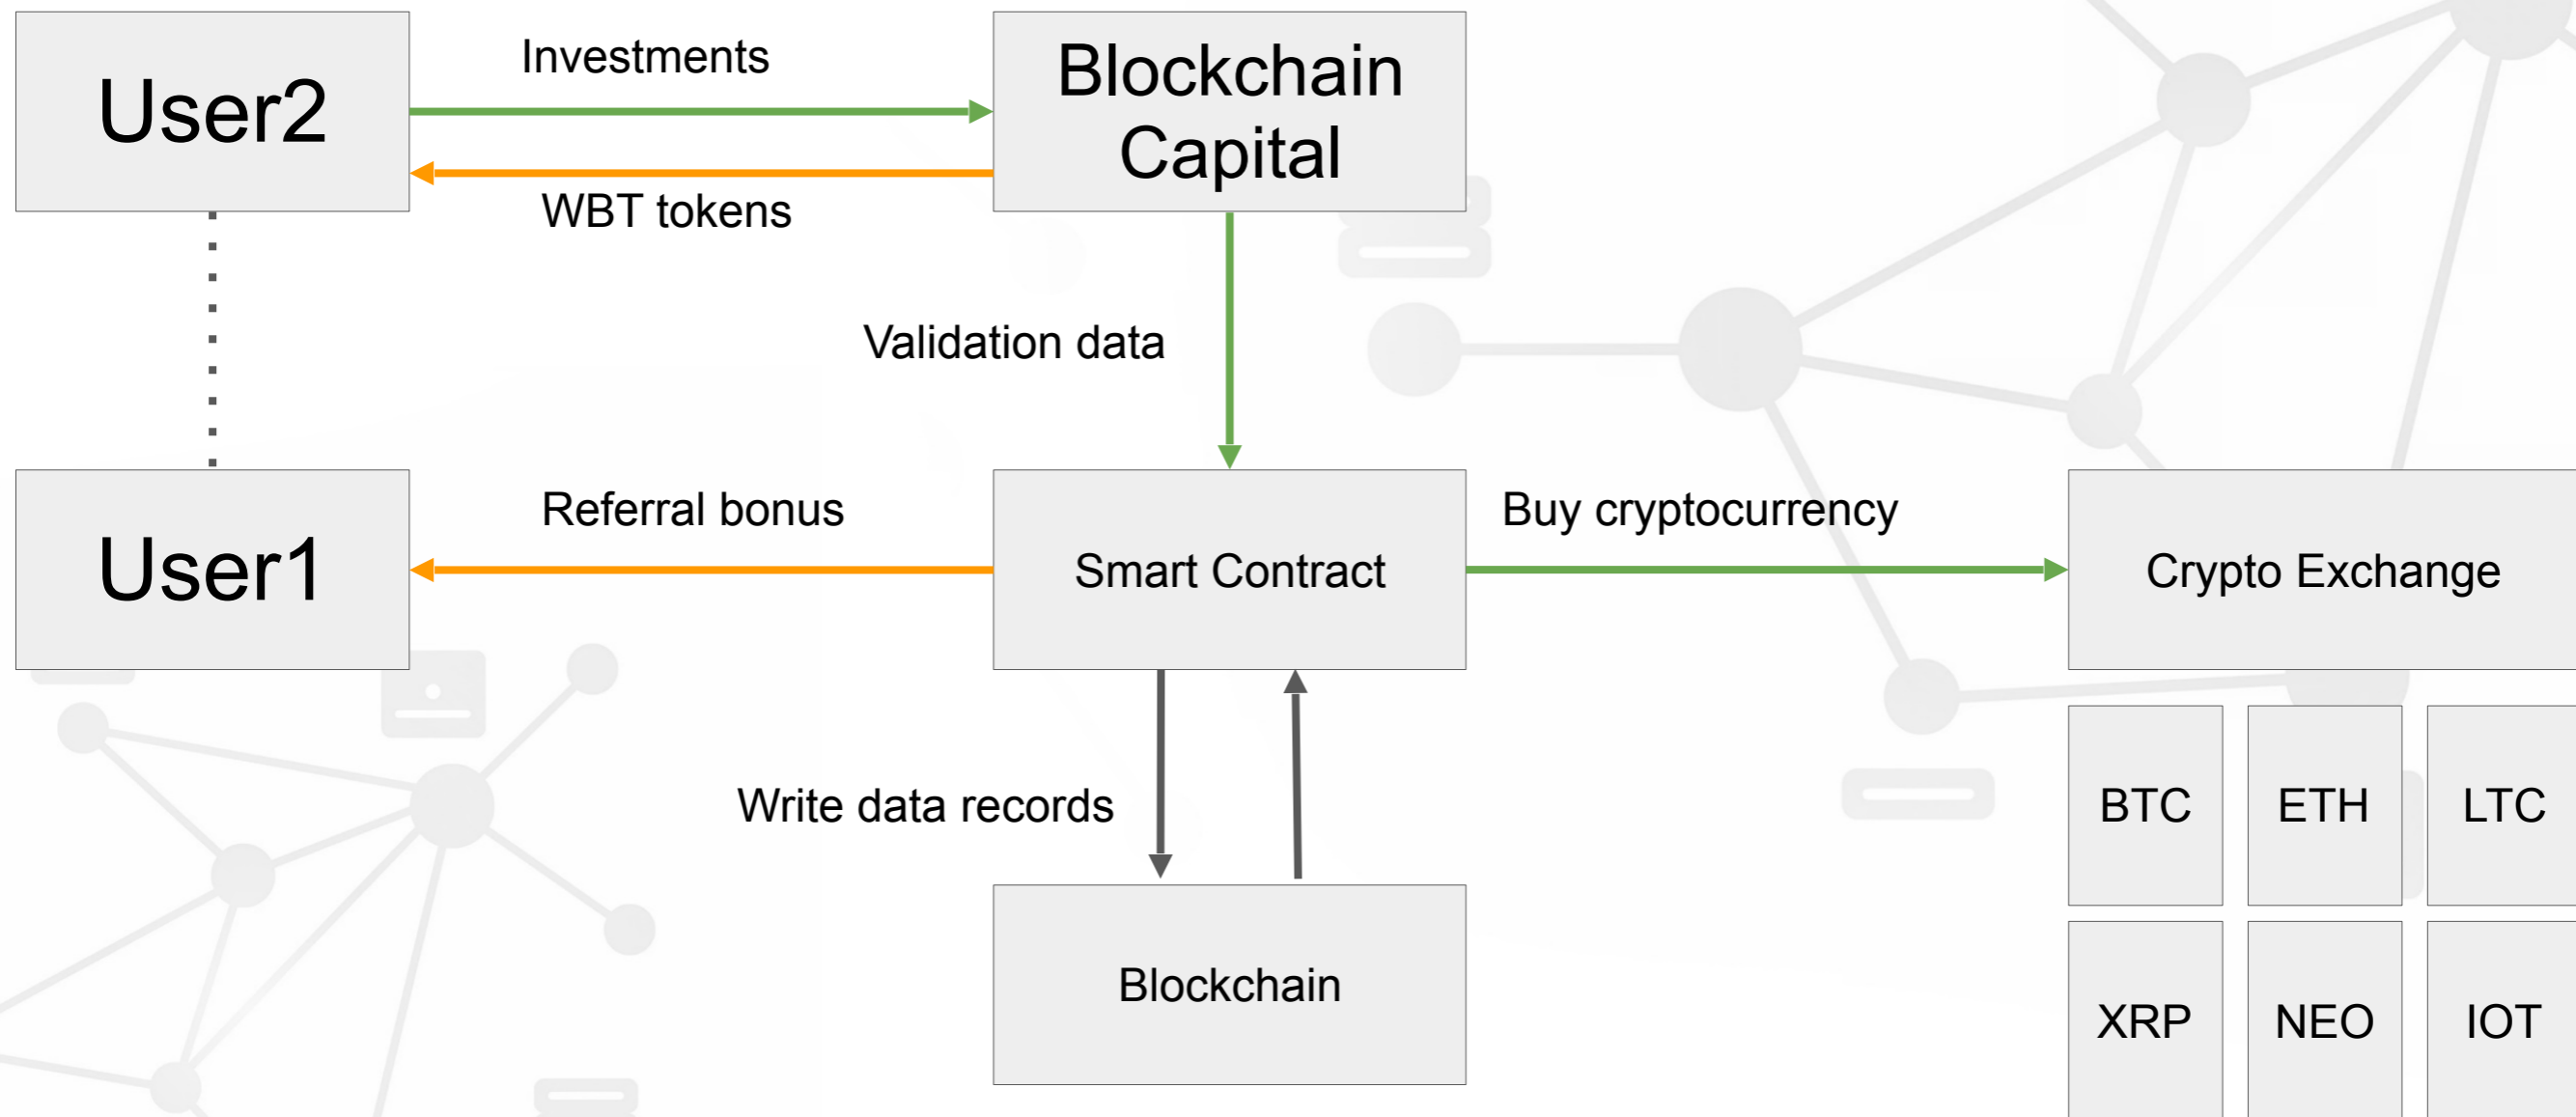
User2

Investments

WBT tokens

Blockchain Capital

Validation data

User1

Referral bonus

Smart Contract

Buy cryptocurrency

Crypto Exchange

Write data records

Blockchain

BTC

ETH

LTC

XRP

NEO

IOT